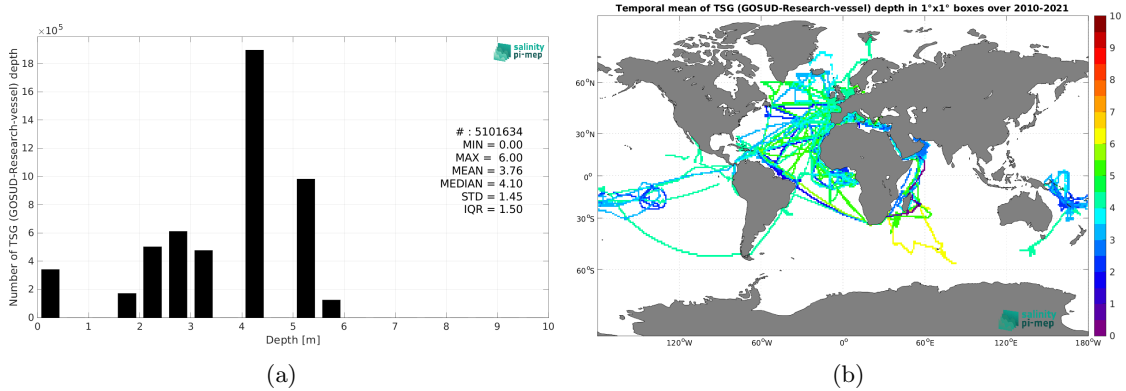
$\times10^5$

salinity pi-mep

Number of TSG (GOSUD-Research-vessel) depth

18
16
14
12
10
8
6
4
2
0

# : 5101634
MIN = 0.00
MAX = 6.00
MEAN = 3.76
MEDIAN = 4.10
STD = 1.45
IQR = 1.50

0 1 2 3 4 5 6 7 8 9 10
Depth [m]

(a)

Temporal mean of TSG (GOSUD-Research-vessel) depth in 1°x1° boxes over 2010-2021

60°N
30°N
0°
30°S
60°S

120°W 60°W 0° 60°E 120°E 180°W

10
9
8
7
6
5
4
3
2
1
0

salinity pi-mep

(b)